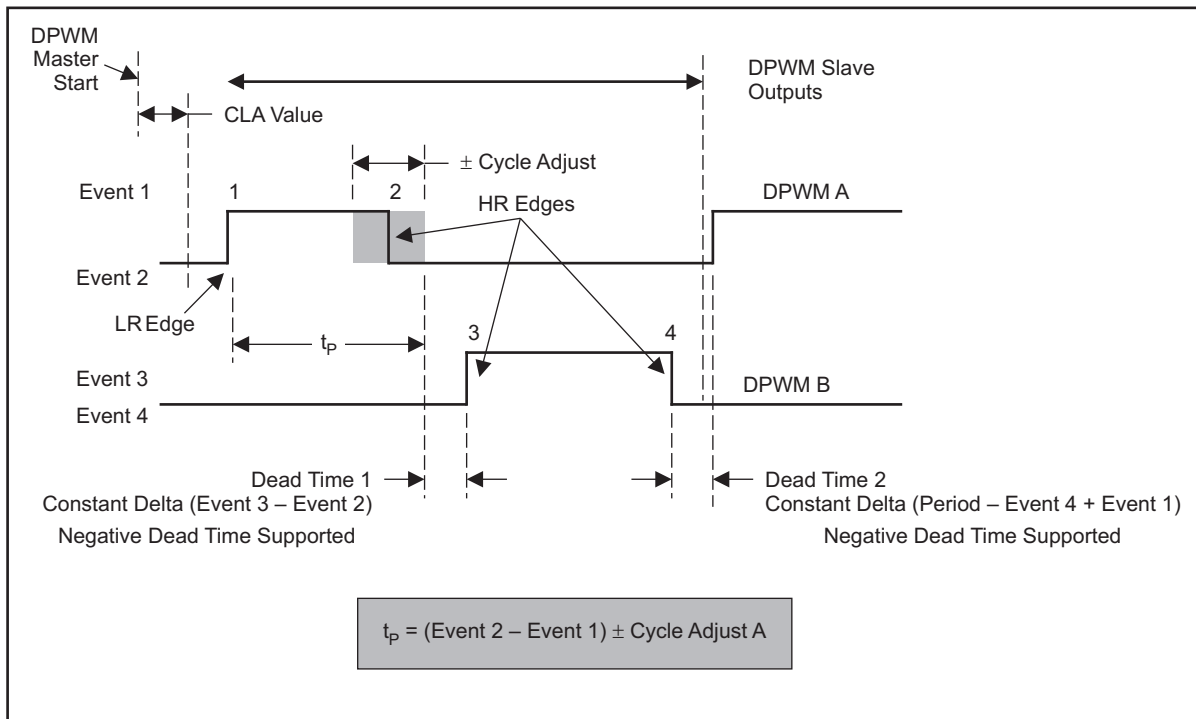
DPWM Master Start

DPWM Slave Outputs

CLA Value

$\pm$ Cycle Adjust

Event 1

1

2

HR Edges

DPWM A

Event 2

LR Edge

$t_P$

3

4

Event 3

DPWM B

Event 4

Dead Time 1

Constant Delta (Event 3 – Event 2)

Negative Dead Time Supported

Dead Time 2

Constant Delta (Period – Event 4 + Event 1)

Negative Dead Time Supported

$t_P$ = (Event 2 – Event 1) $\pm$ Cycle Adjust A